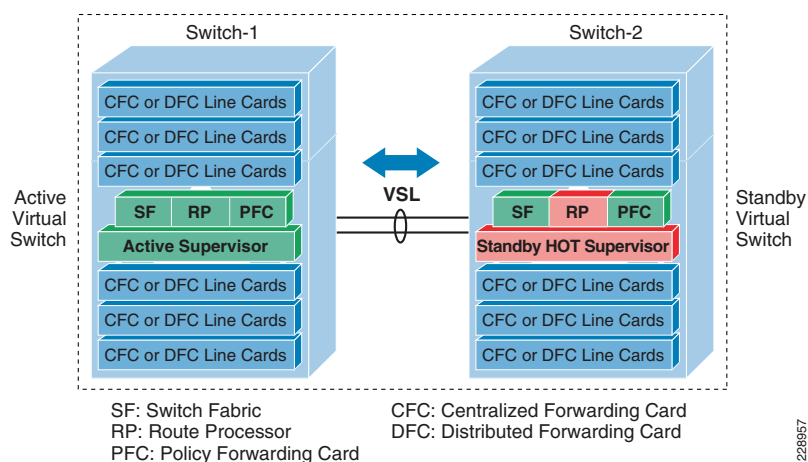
Switch-1

CFC or DFC Line Cards
CFC or DFC Line Cards
CFC or DFC Line Cards
SF RP PFC
Active Supervisor
CFC or DFC Line Cards
CFC or DFC Line Cards
CFC or DFC Line Cards

Active Virtual Switch

VSL

Switch-2

CFC or DFC Line Cards
CFC or DFC Line Cards
CFC or DFC Line Cards
SF RP PFC
Standby HOT Supervisor
CFC or DFC Line Cards
CFC or DFC Line Cards
CFC or DFC Line Cards

Standby Virtual Switch

SF: Switch Fabric
RP: Route Processor
PFC: Policy Forwarding Card

CFC: Centralized Forwarding Card
DFC: Distributed Forwarding Card

228957